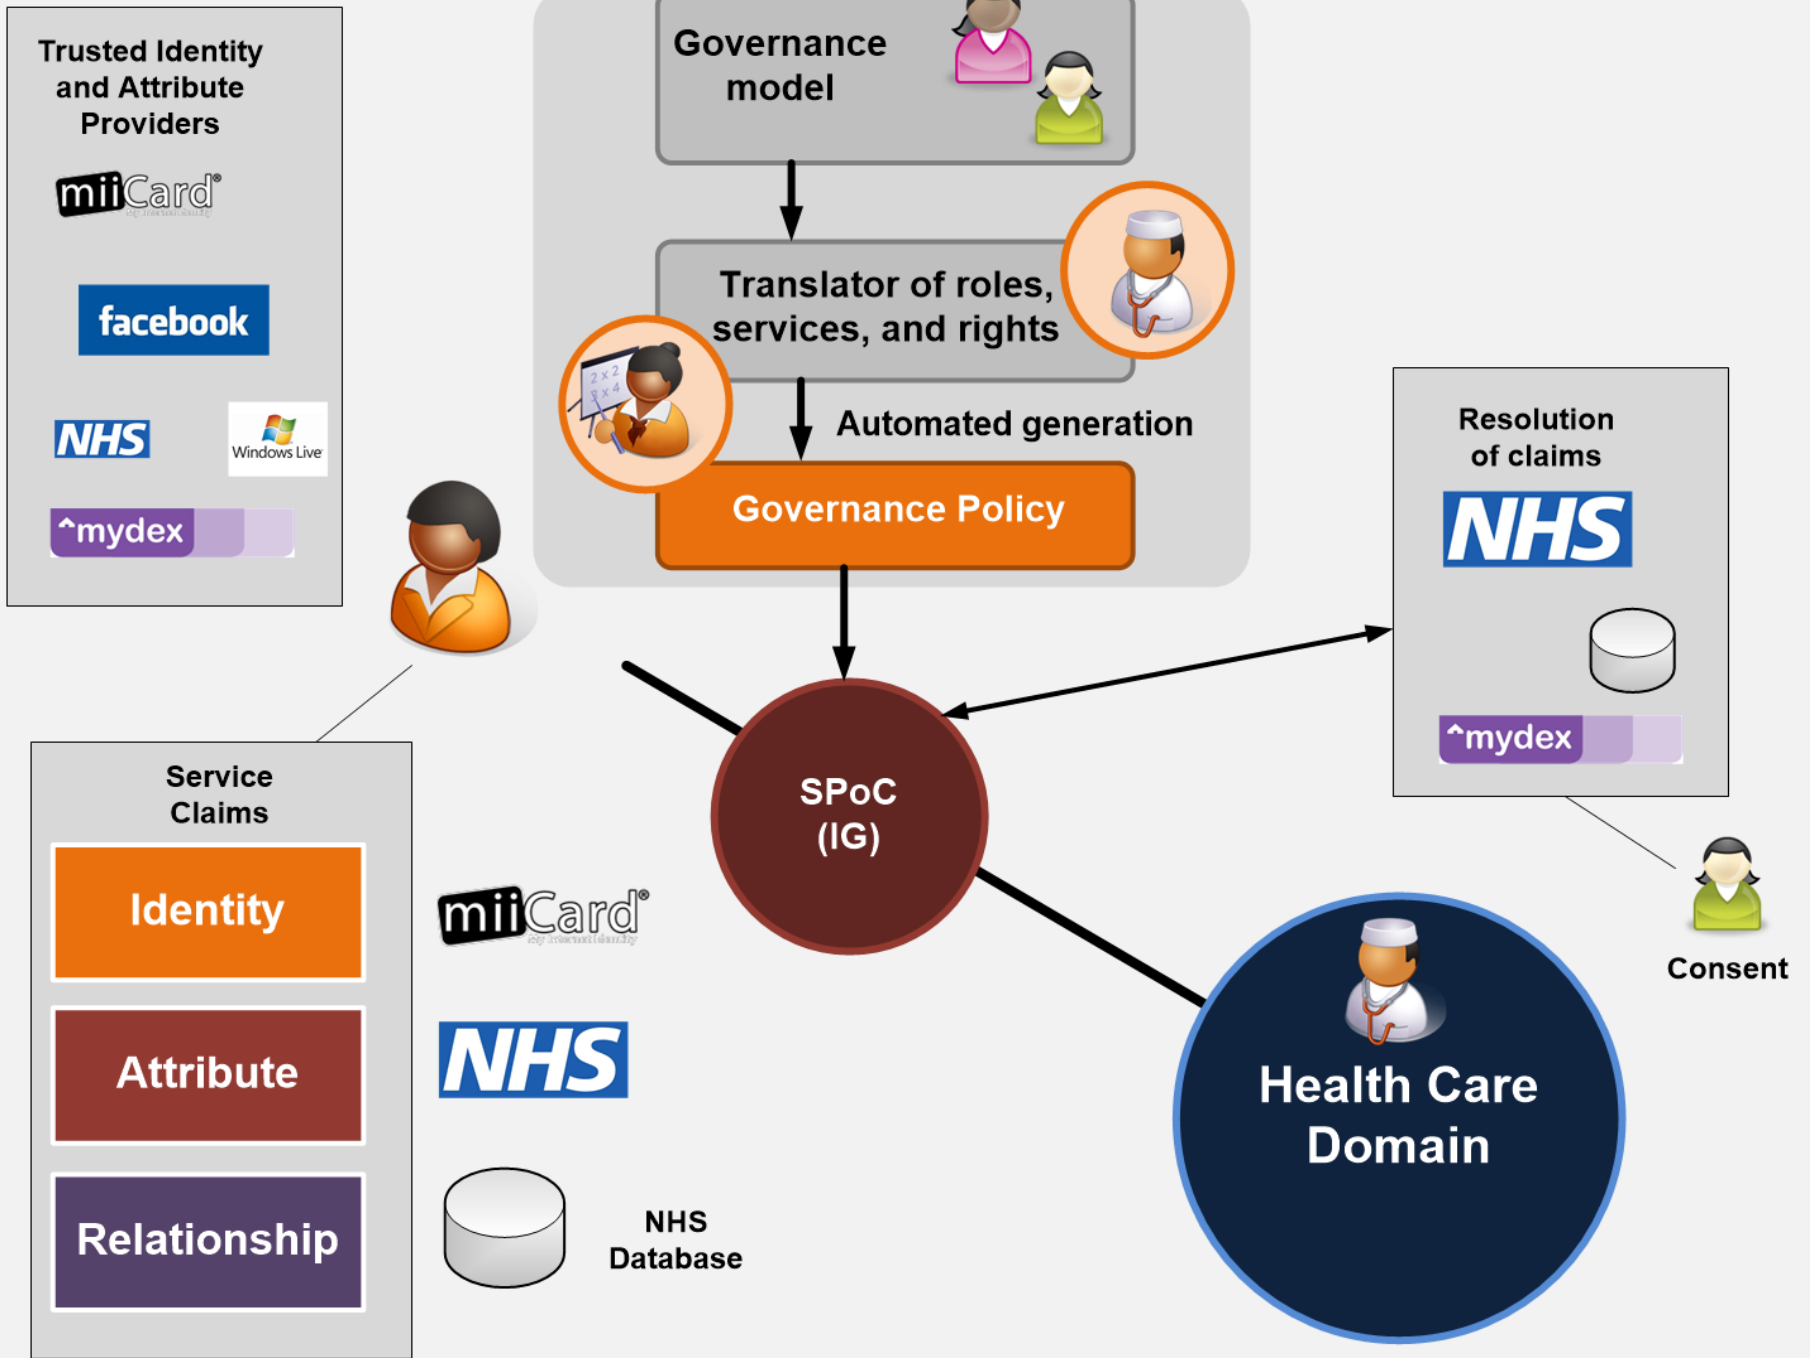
Trusted Identity and Attribute Providers

miiCard®

facebook

NHS

Windows Live

^mydex

Governance model

Translator of roles, services, and rights

Automated generation

Governance Policy

Resolution of claims

NHS

^mydex

Service Claims

Identity

Attribute

Relationship

miiCard®

NHS

NHS Database

SPoC (IG)

Consent

Health Care Domain